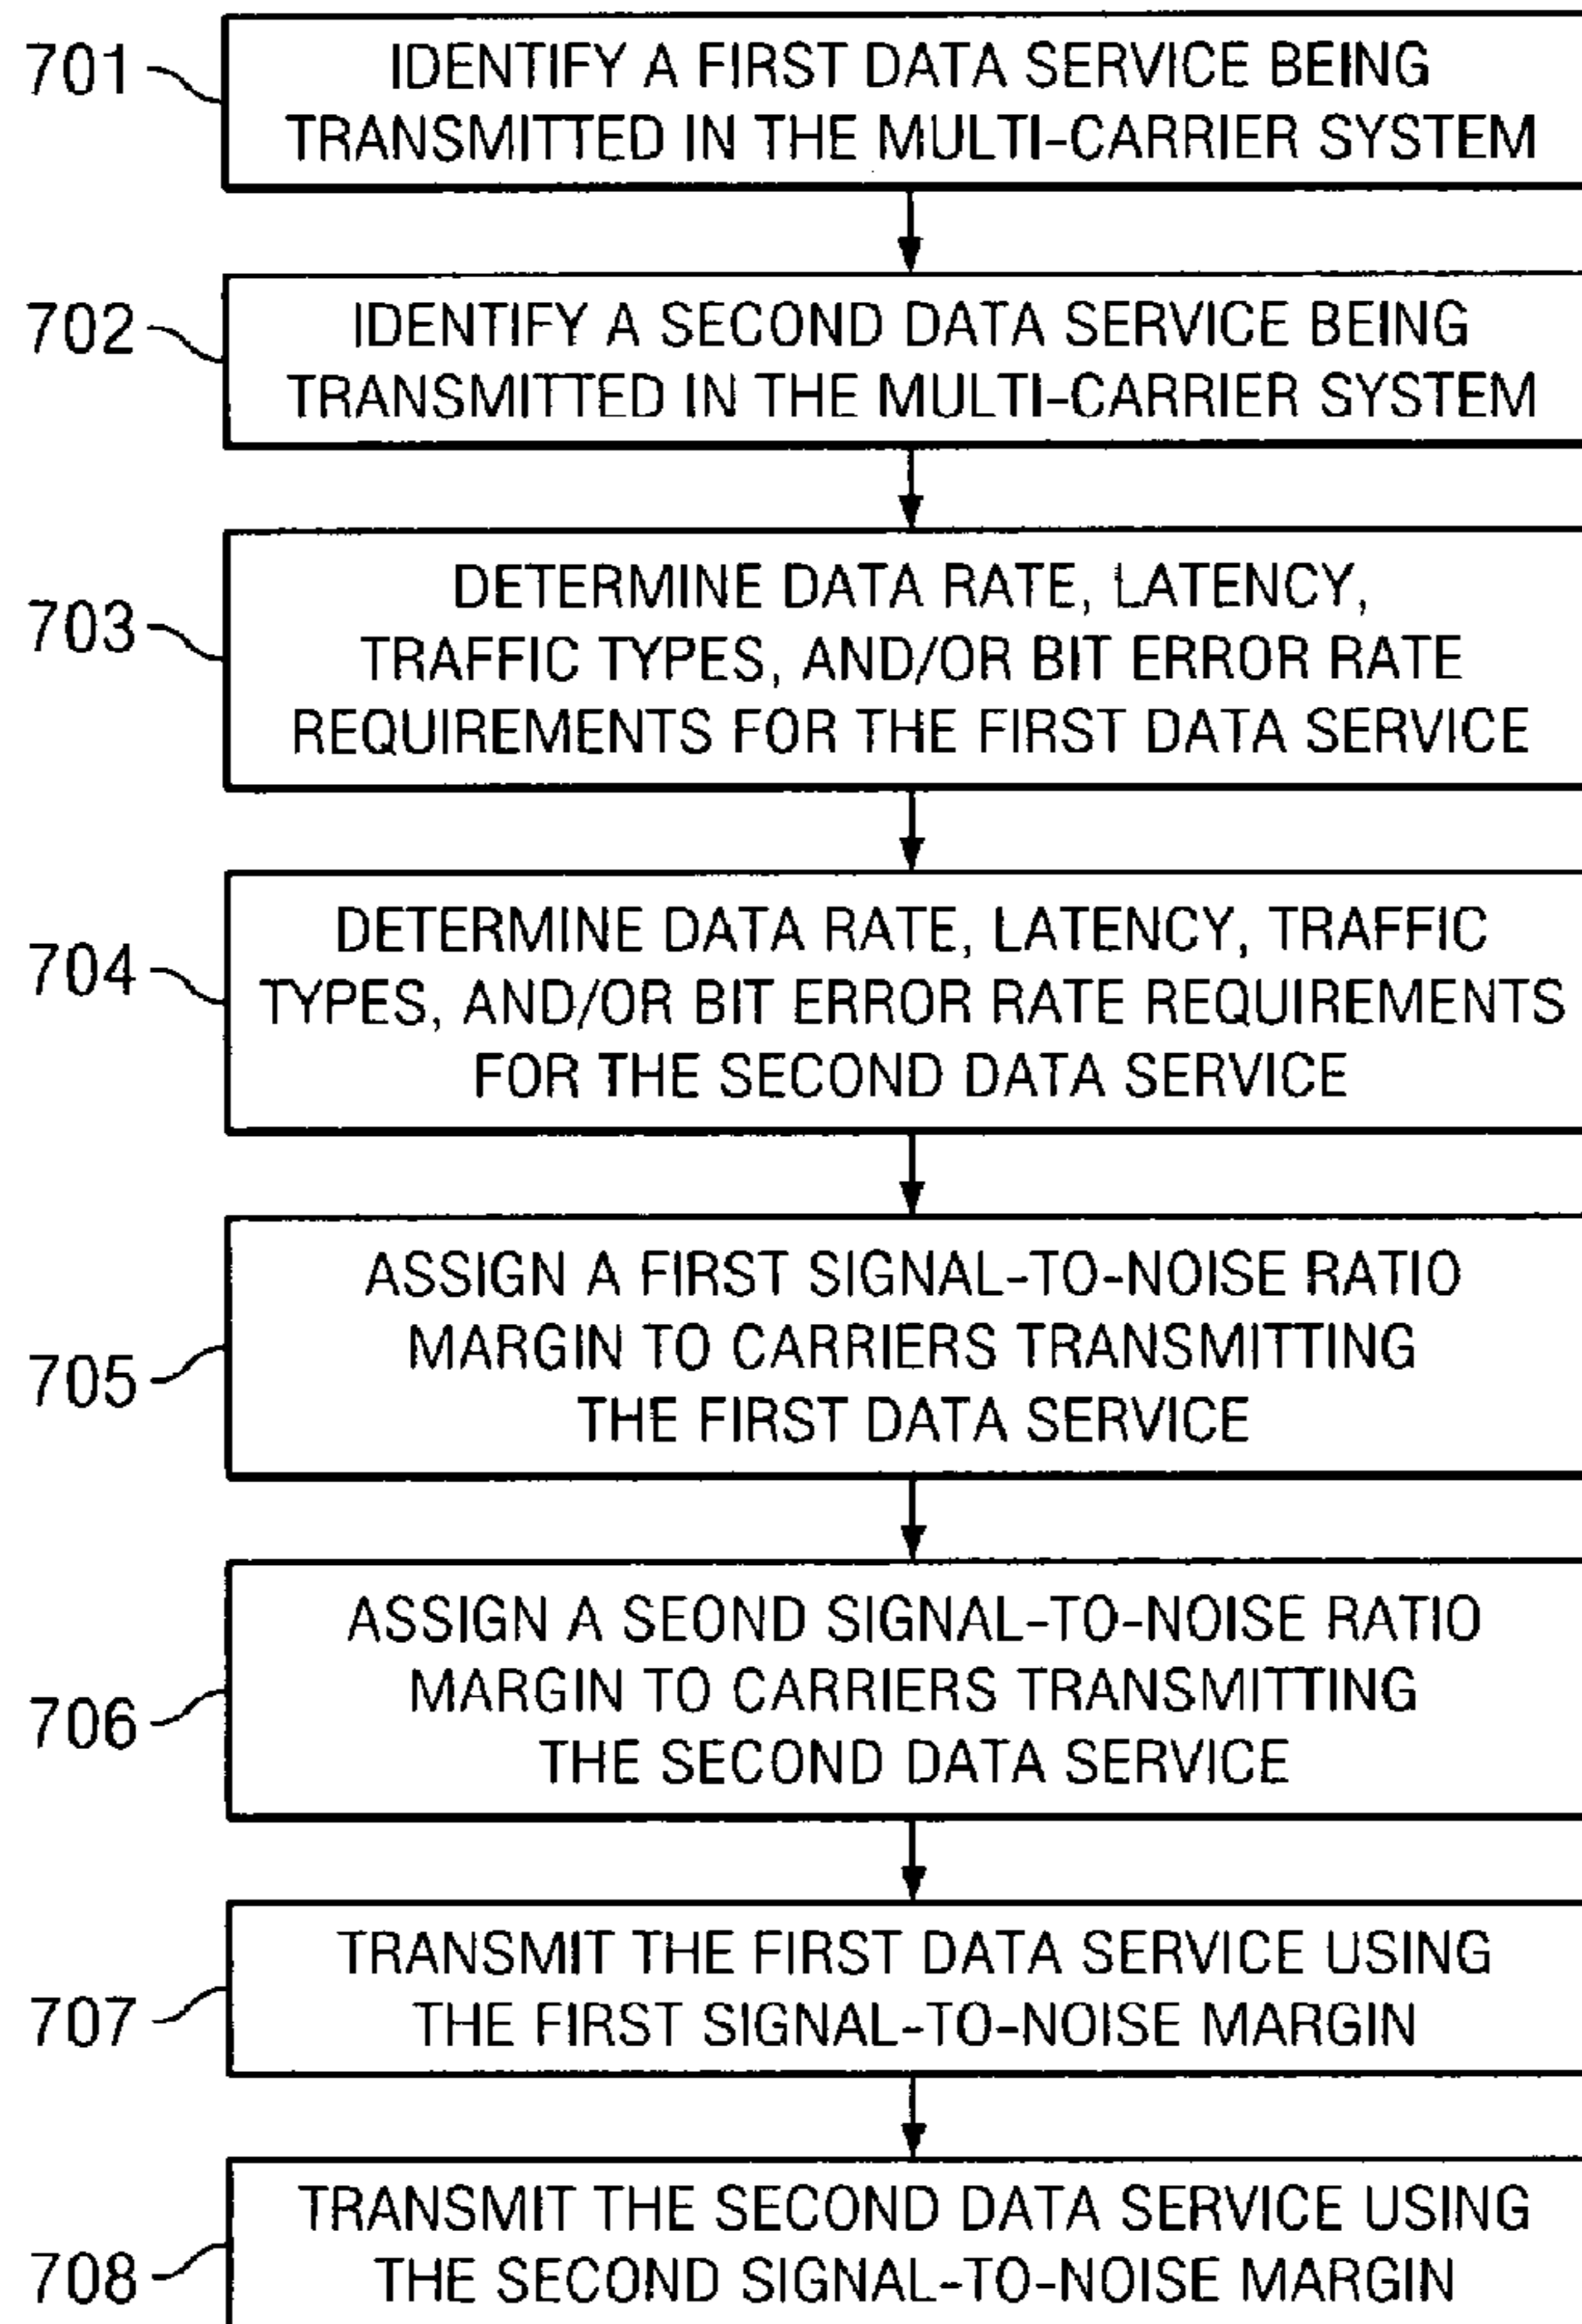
701 IDENTIFY A FIRST DATA SERVICE BEING TRANSMITTED IN THE MULTI-CARRIER SYSTEM

702 IDENTIFY A SECOND DATA SERVICE BEING TRANSMITTED IN THE MULTI-CARRIER SYSTEM

703 DETERMINE DATA RATE, LATENCY, TRAFFIC TYPES, AND/OR BIT ERROR RATE REQUIREMENTS FOR THE FIRST DATA SERVICE

704 DETERMINE DATA RATE, LATENCY, TRAFFIC TYPES, AND/OR BIT ERROR RATE REQUIREMENTS FOR THE SECOND DATA SERVICE

705 ASSIGN A FIRST SIGNAL-TO-NOISE RATIO MARGIN TO CARRIERS TRANSMITTING THE FIRST DATA SERVICE

706 ASSIGN A SEOND SIGNAL-TO-NOISE RATIO MARGIN TO CARRIERS TRANSMITTING THE SECOND DATA SERVICE

707 TRANSMIT THE FIRST DATA SERVICE USING THE FIRST SIGNAL-TO-NOISE MARGIN

708 TRANSMIT THE SECOND DATA SERVICE USING THE SECOND SIGNAL-TO-NOISE MARGIN